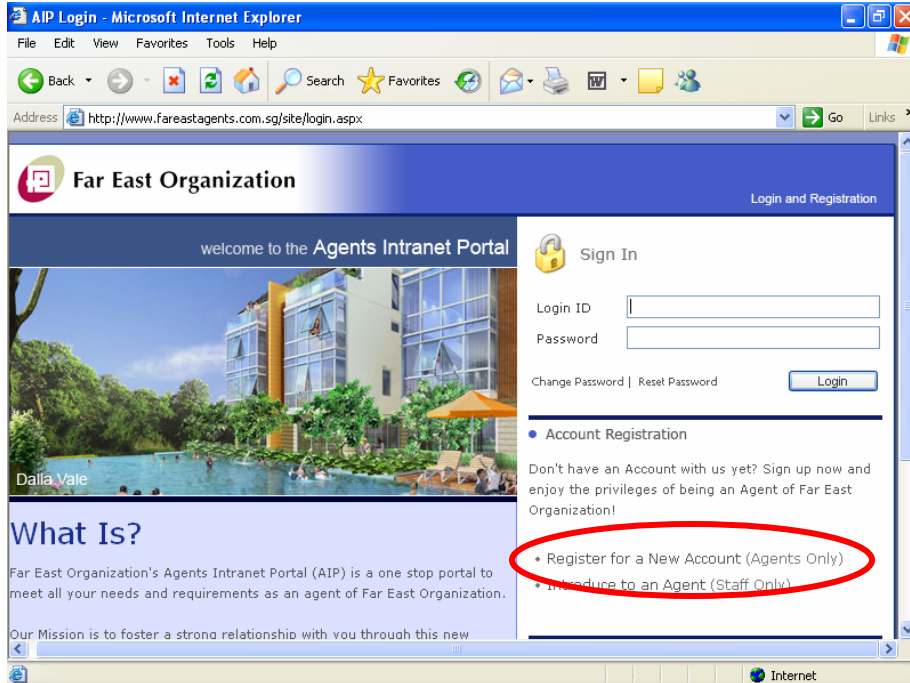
AIP Login - Microsoft Internet Explorer

File Edit View Favorites Tools Help

Back Search Favorites

Address http://www.fareastagents.com.sg/site/login.aspx Go Links

Far East Organization

Login and Registration

welcome to the Agents Intranet Portal

Dalla Vale

What Is?

Far East Organization's Agents Intranet Portal (AIP) is a one stop portal to meet all your needs and requirements as an agent of Far East Organization.

Our Mission is to foster a strong relationship with you through this new

Sign In

Login ID

Password

Change Password | Reset Password

Login

Account Registration

Don't have an Account with us yet? Sign up now and enjoy the privileges of being an Agent of Far East Organization!

• Register for a New Account (Agents Only)

• Introduce to an Agent (Staff Only)

Internet